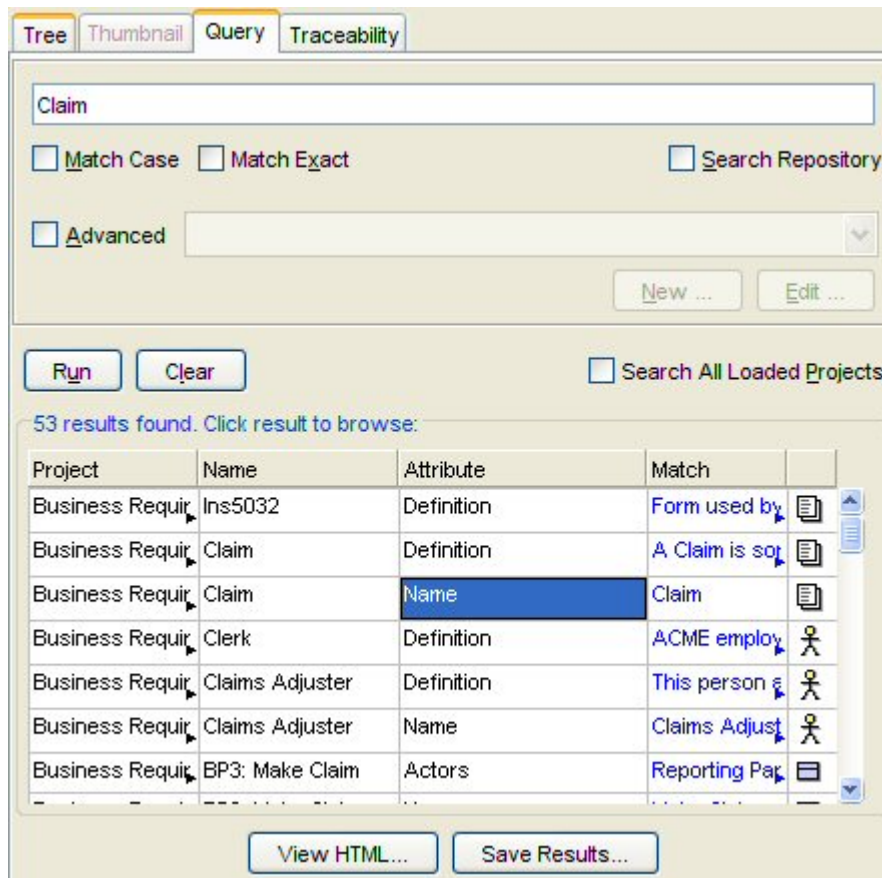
Tree | Thumbnail | Query | Traceability

Claim

Match Case  Match Exact  Search Repository

Advanced

New ...  Edit ...

Run  Clear  Search All Loaded Projects

53 results found. Click result to browse:

| Project | Name | Attribute | Match |
|---|---|---|---|
| Business Requir | Ins5032 | Definition | Form used by |
| Business Requir | Claim | Definition | A Claim is so |
| Business Requir | Claim | Name | Claim |
| Business Requir | Clerk | Definition | ACME employ |
| Business Requir | Claims Adjuster | Definition | This person a |
| Business Requir | Claims Adjuster | Name | Claims Adjust |
| Business Requir | BP3: Make Claim | Actors | Reporting Par |
| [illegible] | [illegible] | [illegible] | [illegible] |

View HTML...  Save Results...